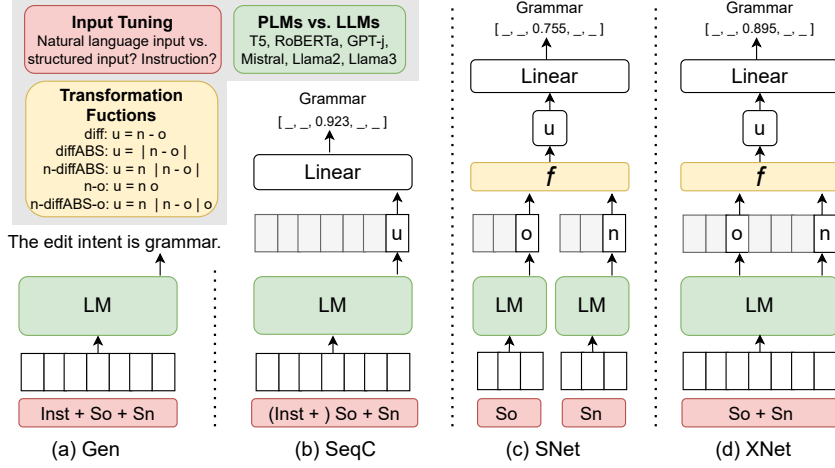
Input Tuning
Natural language input vs. structured input? Instruction?

PLMs vs. LLMs
T5, RoBERTa, GPT-j, Mistral, Llama2, Llama3

Transformation Fuctions
diff: u = n - o
diffABS: u = | n - o |
n-diffABS: u = n | n - o |
n-o: u = n o
n-diffABS-o: u = n | n - o | o

The edit intent is grammar.

LM

Inst + So + Sn

(a) Gen

Grammar
[ _, _, 0.923, _, _ ]

Linear

u

LM

(Inst + ) So + Sn

(b) SeqC

Grammar
[ _, _, 0.755, _, _ ]

Linear

u

f

o

n

LM

LM

So

Sn

(c) SNet

Grammar
[ _, _, 0.895, _, _ ]

Linear

u

f

o

n

LM

So + Sn

(d) XNet